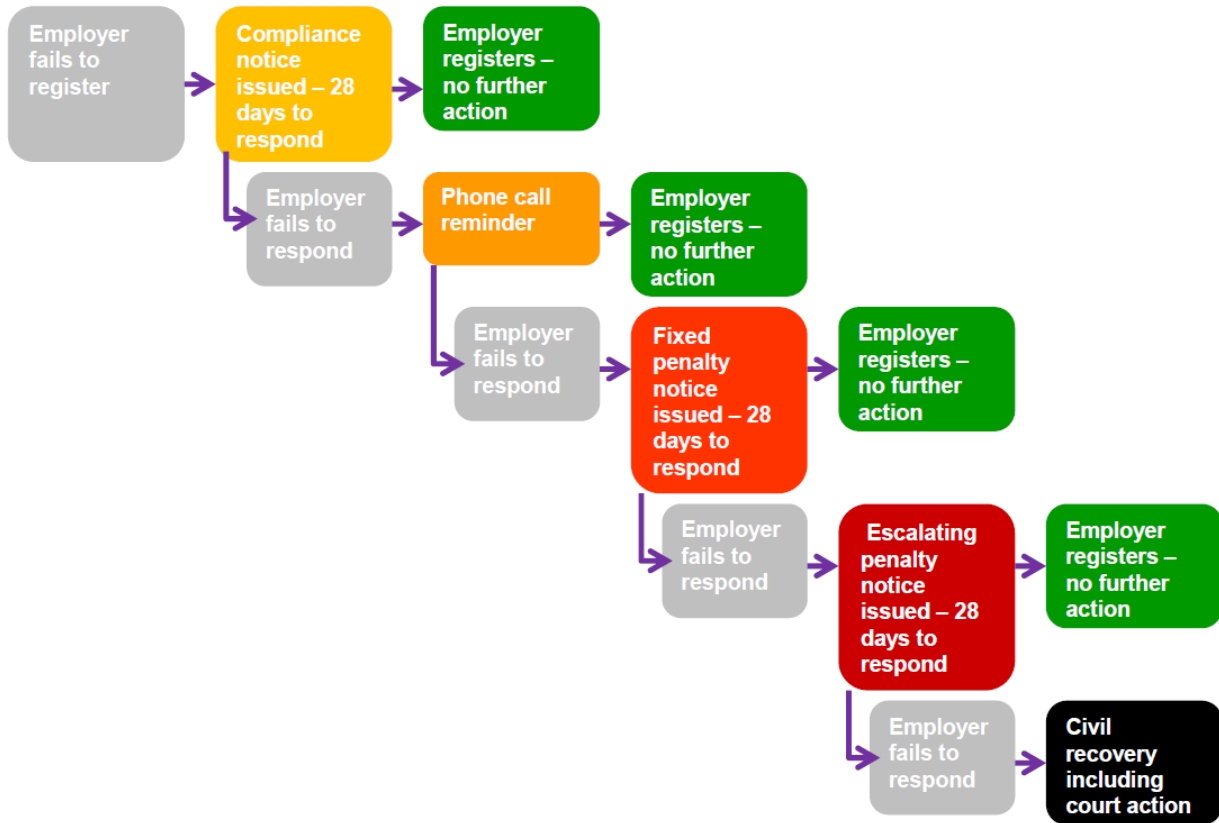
Employer fails to register

Compliance notice issued – 28 days to respond

Employer registers – no further action

Employer fails to respond

Phone call reminder

Employer registers – no further action

Employer fails to respond

Fixed penalty notice issued – 28 days to respond

Employer registers – no further action

Employer fails to respond

Escalating penalty notice issued – 28 days to respond

Employer registers – no further action

Employer fails to respond

Civil recovery including court action